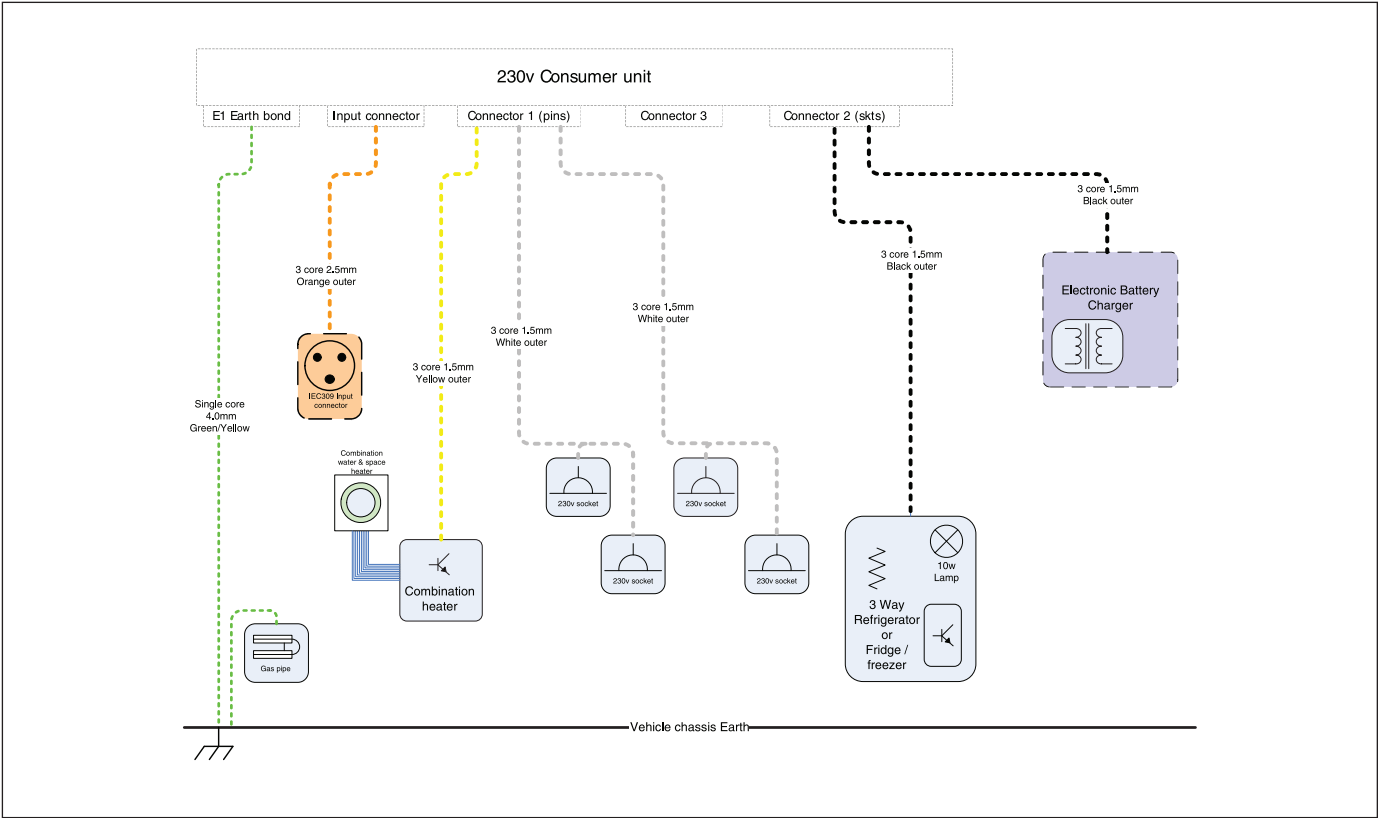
230v Consumer unit

E1 Earth bond

Input connector

Connector 1 (pins)

Connector 3

Connector 2 (skts)

3 core 1.5mm
Black outer

3 core 1.5mm
Black outer

Electronic Battery Charger

3 core 2.5mm
Orange outer

3 core 1.5mm
White outer

3 core 1.5mm
White outer

3 core 1.5mm
Yellow outer

IEC309 Input connector

Single core
4.0mm
Green/Yellow

Combination water & space heater

230v socket

230v socket

230v socket

230v socket

Combination heater

10w
Lamp

3 Way
Refrigerator
or
Fridge /
freezer

Gas pipe

Vehicle chassis Earth